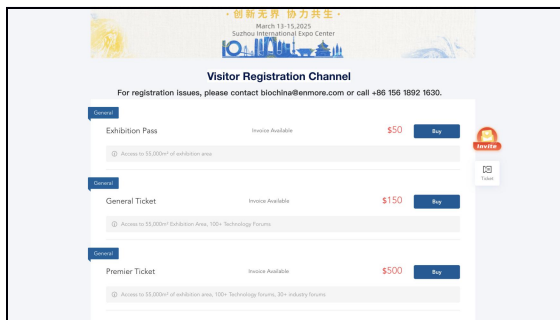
· 创新无界 协力共生 ·
March 13-15,2025
Suzhou International Expo Center

Visitor Registration Channel

For registration issues, please contact biochina@enmore.com or call +86 156 1892 1630.

General
Exhibition Pass
Invoice Available
$50
Buy
Access to 55,000m² of exhibition area

Invite

Ticket

General
General Ticket
Invoice Available
$150
Buy
Access to 55,000m² Exhibition Area, 100+ Technology Forums

General
Premier Ticket
Invoice Available
$500
Buy
Access to 55,000m² of exhibition area, 100+ Technology forums, 30+ industry forums